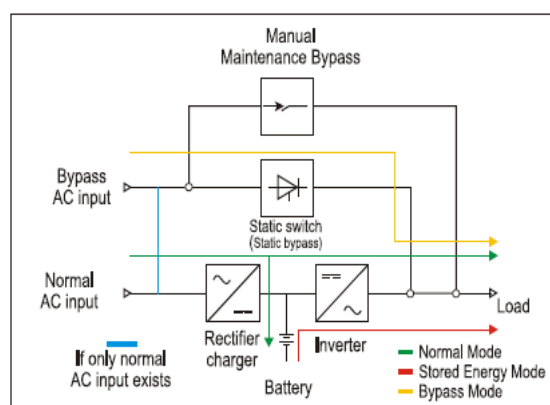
Manual
Maintenance Bypass

Bypass
AC input

Static switch
(Static bypass)

Normal
AC input

Load

Rectifier
charger

Inverter

If only normal
AC input exists

Battery

Normal Mode
Stored Energy Mode
Bypass Mode